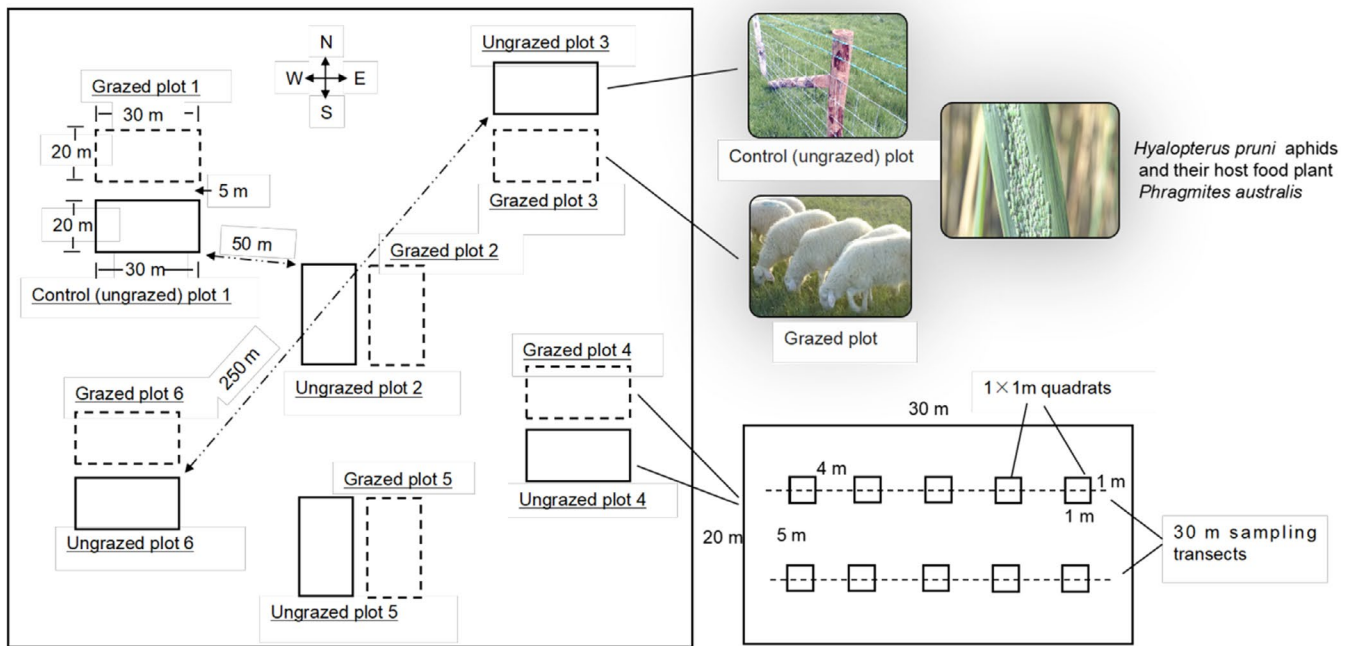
N
W E
S

Grazed plot 1
30 m
20 m
5 m
20 m
30 m
Control (ungrazed) plot 1
50 m

Ungrazed plot 3
Grazed plot 3
Grazed plot 2
Ungrazed plot 2
250 m
Grazed plot 6
Ungrazed plot 6
Grazed plot 4
Ungrazed plot 4
Grazed plot 5
Ungrazed plot 5

Control (ungrazed) plot
Grazed plot

*Hyalopterus pruni* aphids and their host food plant *Phragmites australis*

$1 \times 1$m quadrats
30 m
4 m
1 m
1 m
20 m
5 m
30 m sampling transects